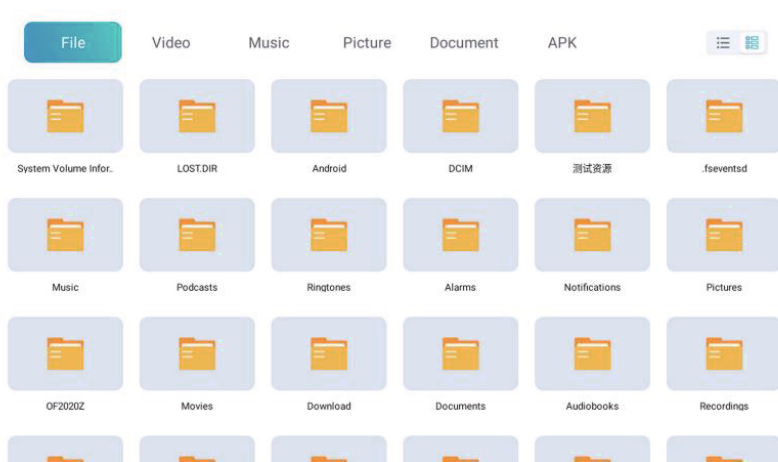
File Video Music Picture Document APK

System Volume Infor..
LOST.DIR
Android
DCIM
测试资源
.fseventsd

Music
Podcasts
Ringtones
Alarms
Notifications
Pictures

OF2020Z
Movies
Download
Documents
Audiobooks
Recordings